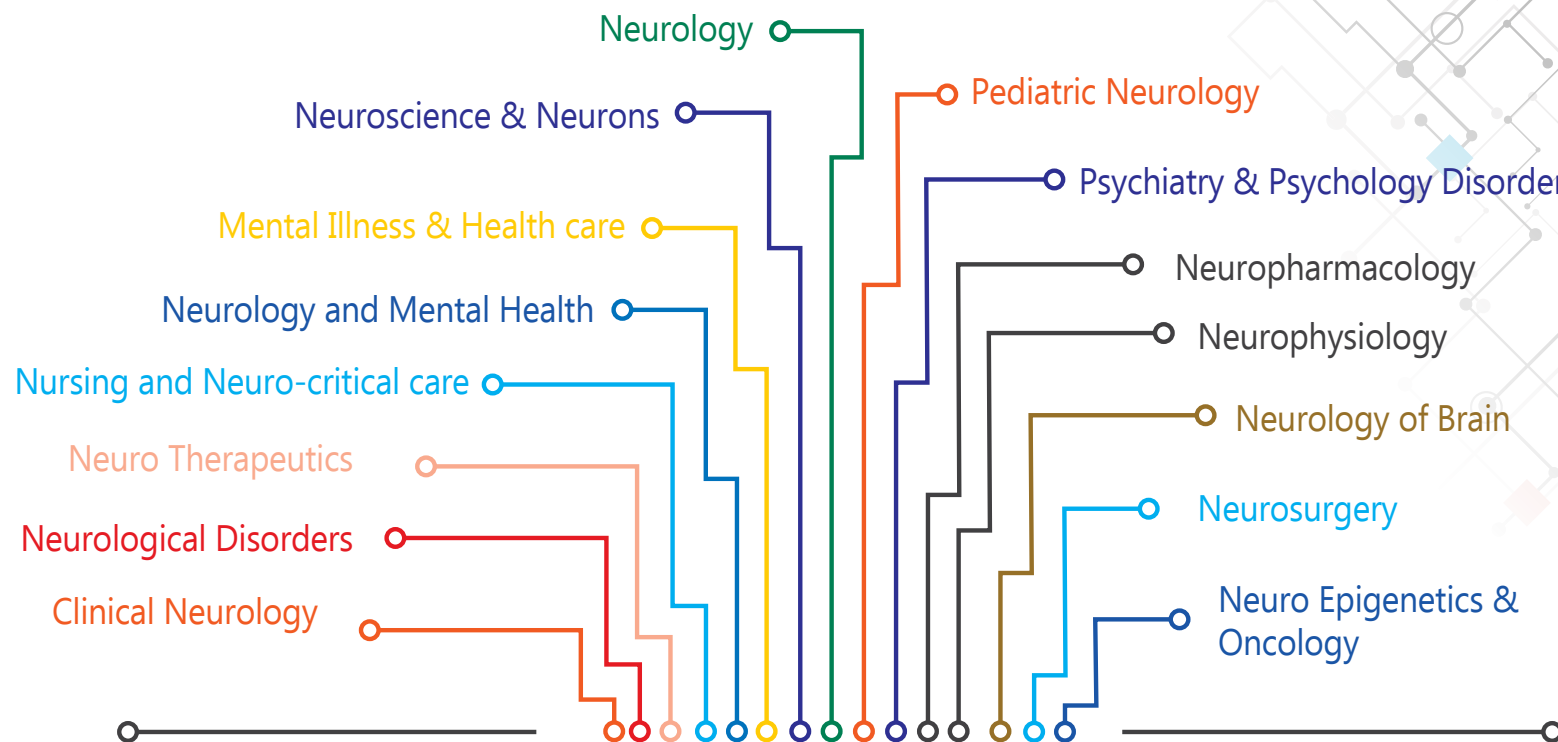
Neurology

Neuroscience & Neurons

Pediatric Neurology

Psychiatry & Psychology Disorder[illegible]

Mental Illness & Health care

Neuropharmacology

Neurology and Mental Health

Neurophysiology

Nursing and Neuro-critical care

Neurology of Brain

Neuro Therapeutics

Neurosurgery

Neurological Disorders

Neuro Epigenetics & Oncology

Clinical Neurology